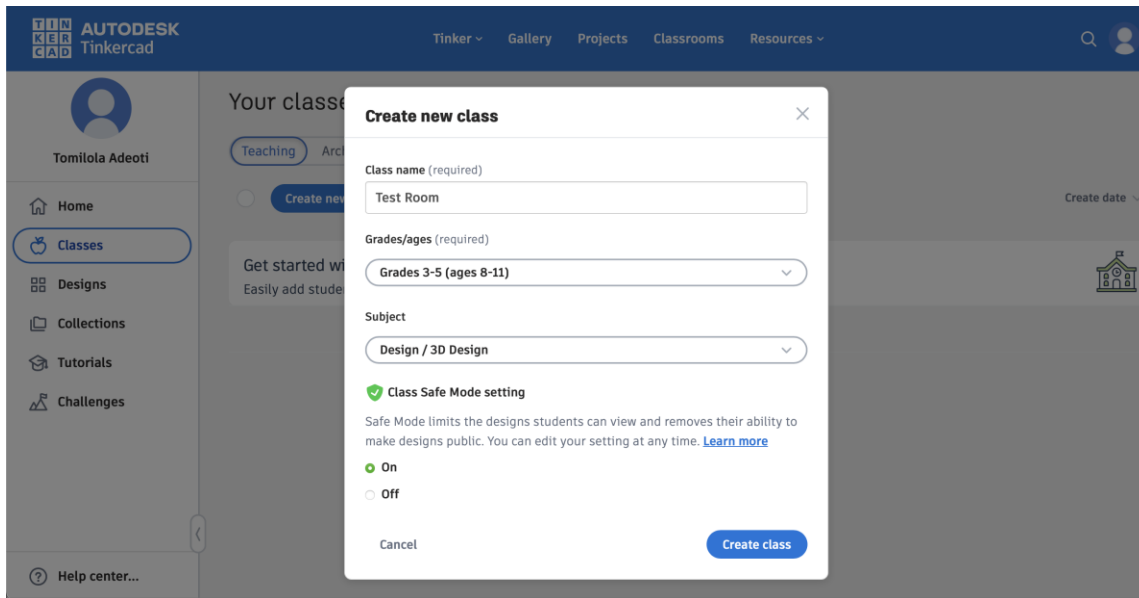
TIN KER CAD AUTODESK Tinkercad

Tinker ⌄ Gallery Projects Classrooms Resources ⌄

Tomilola Adeoti

Home
Classes
Designs
Collections
Tutorials
Challenges

Help center...

Your classe

Teaching Arch

Create ne

Create date

Get started wi
Easily add studer

Create new class

Class name (required)

Test Room

Grades/ages (required)

Grades 3-5 (ages 8-11)

Subject

Design / 3D Design

Class Safe Mode setting

Safe Mode limits the designs students can view and removes their ability to make designs public. You can edit your setting at any time. Learn more

On

Off

Cancel

Create class